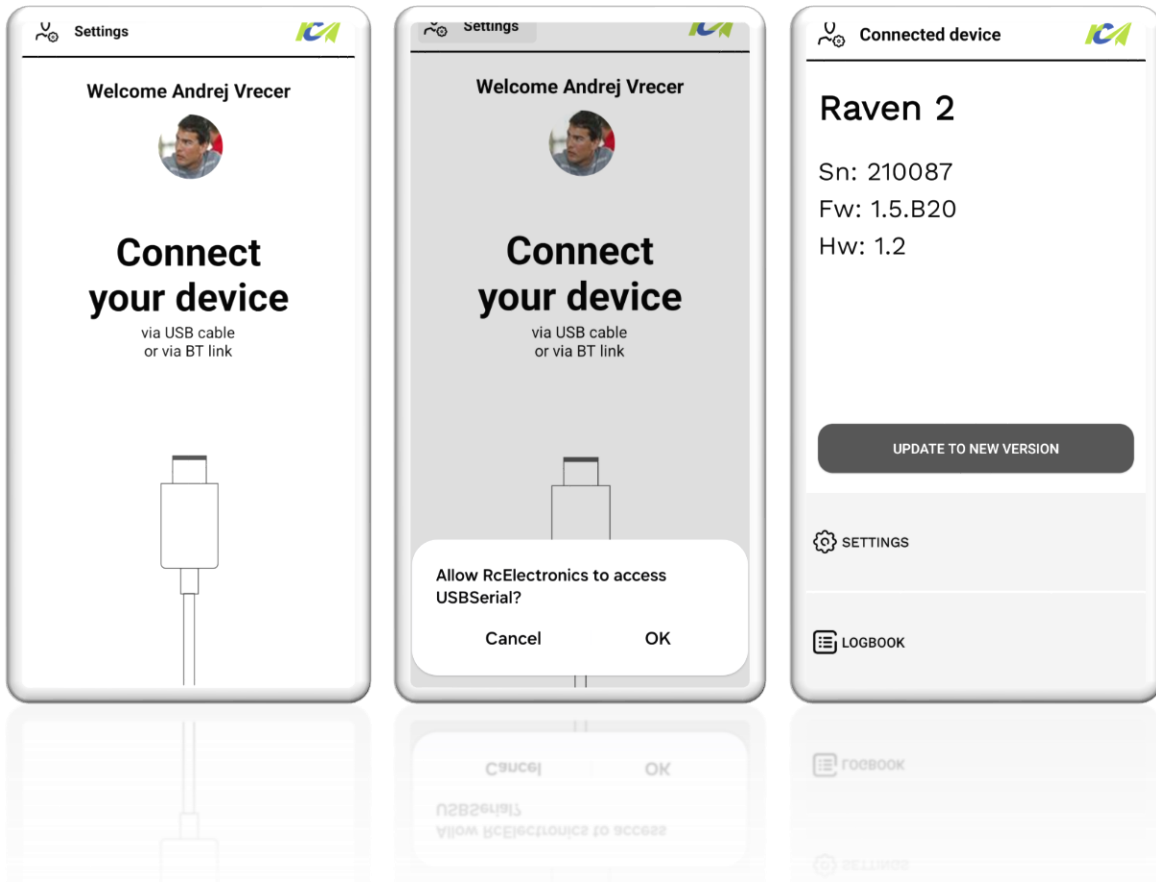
Settings

Welcome Andrej Vrecer

Connect your device
via USB cable
or via BT link

Settings

Welcome Andrej Vrecer

Connect your device
via USB cable
or via BT link

Allow RcElectronics to access USBSerial?

Cancel OK

Connected device

Raven 2

Sn: 210087
Fw: 1.5.B20
Hw: 1.2

UPDATE TO NEW VERSION

SETTINGS

LOGBOOK